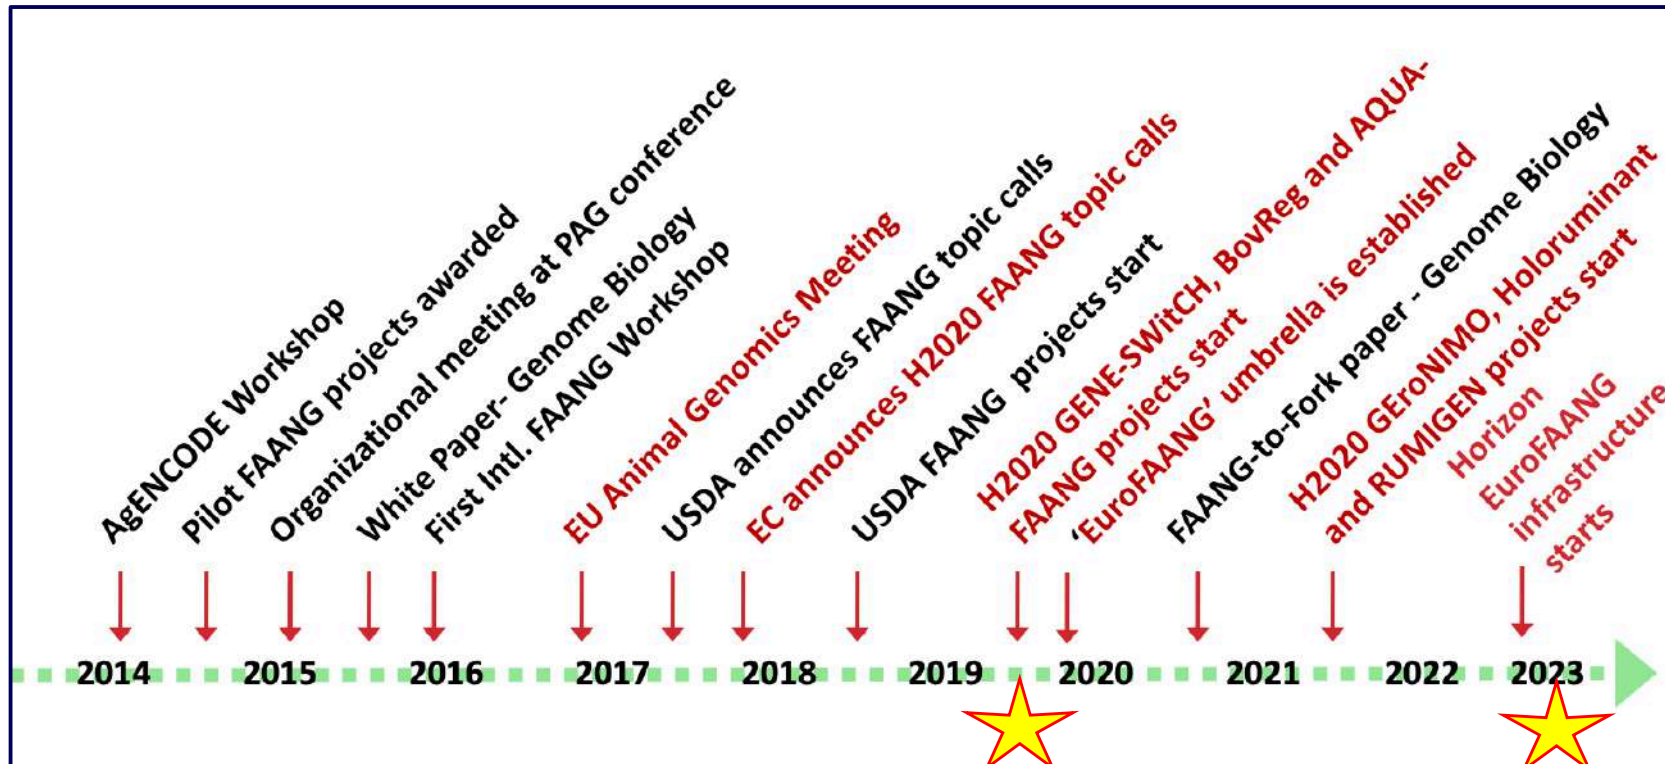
AgENCODE Workshop
Pilot FAANG projects awarded
Organizational meeting at PAG conference
White Paper- Genome Biology
First Intl. FAANG Workshop
EU Animal Genomics Meeting
USDA announces FAANG topic calls
EC announces H2020 FAANG topic calls
USDA FAANG projects start
H2020 GENE-SWitCH, BovReg and AQUA-FAANG projects start
'EuroFAANG' umbrella is established
FAANG-to-Fork paper - Genome Biology
H2020 GEroNIMO, Holoruminant and RUMIGEN projects start
Horizon EuroFAANG infrastructure starts

2014 2015 2016 2017 2018 2019 2020 2021 2022 2023